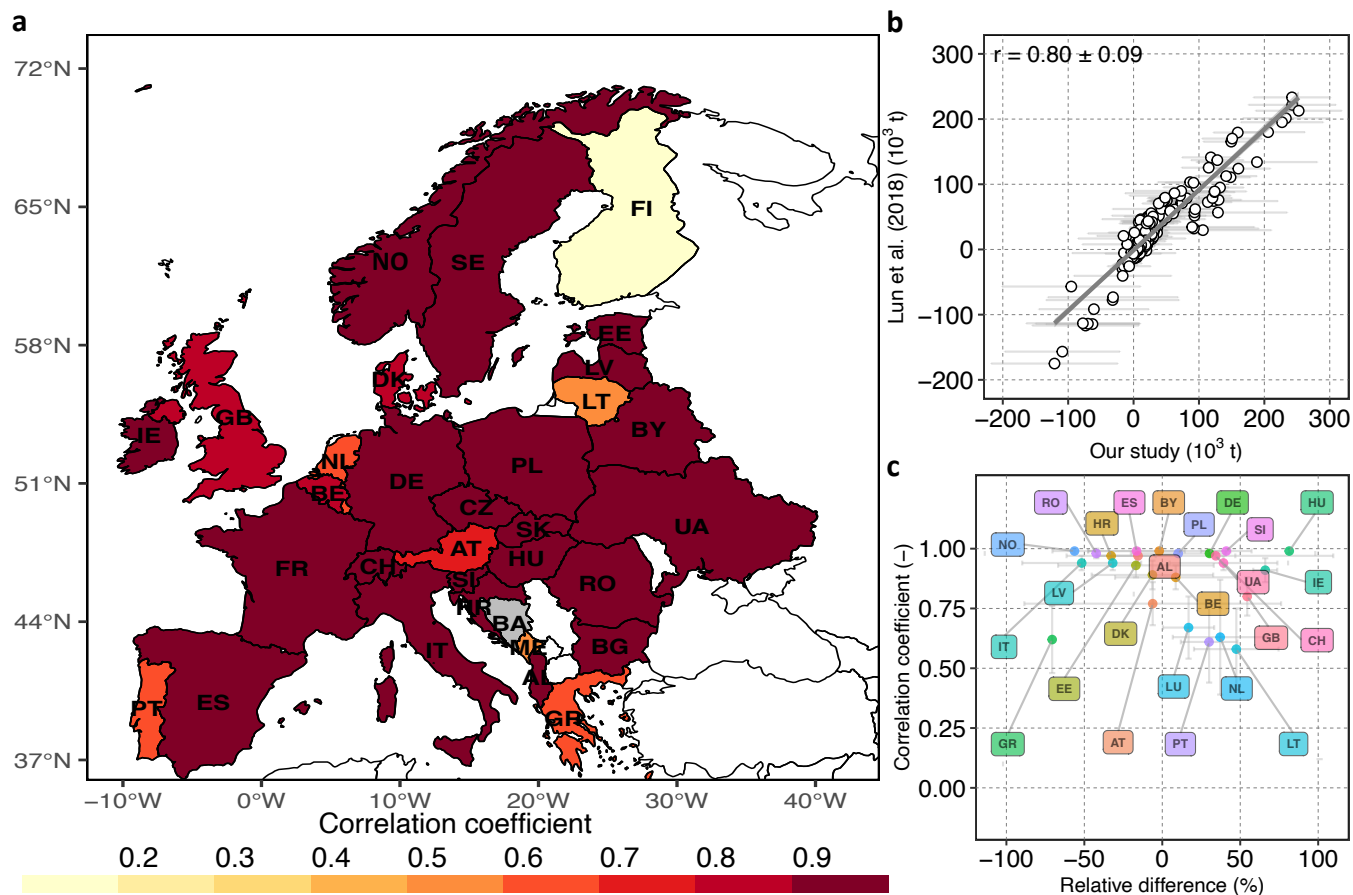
a

72°N
65°N
58°N
51°N
44°N
37°N

FI
NO
SE
EE
LV
LT
DK
GB
IE
NL
BE
DE
PL
BY
CZ
SK
UA
FR
CH
AT
HU
RO
SI
HR
BA
ME
AL
BG
IT
ES
PT
GR

−10°W 0°W 10°W 20°W 30°W 40°W

Correlation coefficient
0.2 0.3 0.4 0.5 0.6 0.7 0.8 0.9

b

r = 0.80 ± 0.09

Lun et al. (2018) ($10^3$ t)
300
200
100
0
−100
−200
−200 −100 0 100 200 300
Our study ($10^3$ t)

c

RO ES BY DE HU
HR PL SI
NO AL UA IE
LV BE
IT DK GB CH
EE LU NL
GR AT PT LT

Correlation coefficient (−)
1.00
0.75
0.50
0.25
0.00
−100 −50 0 50 100
Relative difference (%)